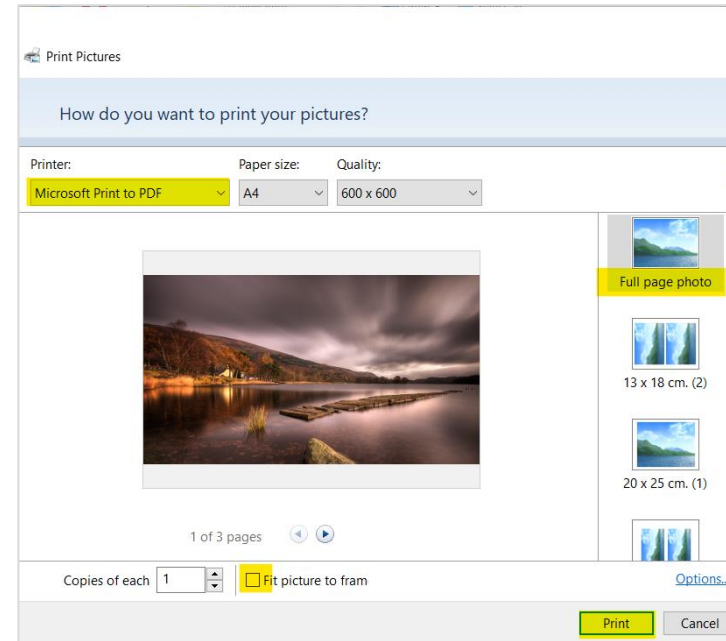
Print Pictures

How do you want to print your pictures?

Printer:
Microsoft Print to PDF

Paper size:
A4

Quality:
600 x 600

Full page photo

13 x 18 cm. (2)

20 x 25 cm. (1)

1 of 3 pages

Copies of each 1

Fit picture to fram

Options..

Print

Cancel